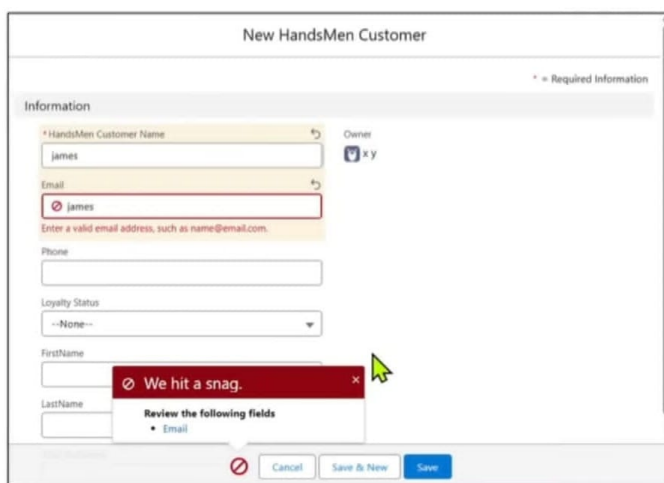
New HandsMen Customer

* = Required Information

Information

* HandsMen Customer Name

james

Owner

x y

Email

james

Enter a valid email address, such as name@email.com.

Phone

Loyalty Status

--None--

FirstName

We hit a snag.

×

LastName

Review the following fields

• Email

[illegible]

Cancel

Save & New

Save